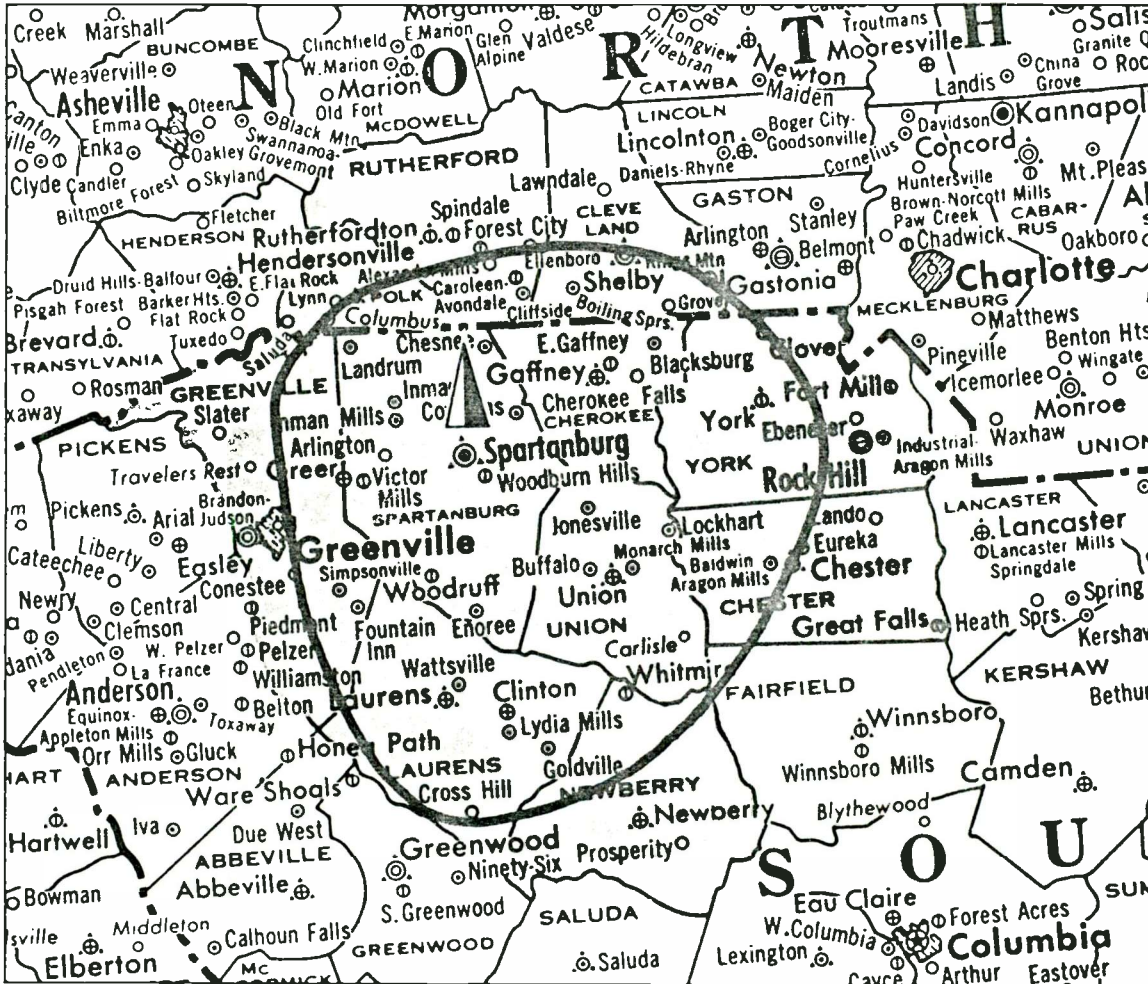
Creek Marshall BUNCOMBE Weaverville Asheville Oteen Emma Enka Canton Clyde Candler Biltmore Forest Skyland Oakley Grovemont Swannanoa Black Mtn

Clinchfield E.Marion W.Marion Marion Old Fort McDOWELL Glen Alpine Valdese Morganton Hildebran Longview Newton CATAWBA Maiden Troutmans Mooresville Landis China Grove Granite Q. Salis

N O R T H

RUTHERFORD LINCOLN Lincolnton Boger City Goodsonville Daniels-Rhyne Davidson Kannapol Concord Cornelius Huntersville Brown-Norcott Mills Mt. Pleas Paw Creek CABARRUS Chadwick Oakboro

HENDERSON Fletcher Rutherfordton Spindale Forest City Lawndale CLEVELAND GASTON Arlington Stanley Belmont Gastonia Charlotte Hendersonville Druid Hills Balfour E. Flat Rock Pisgah Forest Barker Hts. Flat Rock Brevard TRANSYLVANIA Tuxedo Rosman

POLK Alexander Mills Caroleen Avondale Ellenboro Shelby Kings Mtn Cliffside Boiling Sprs. Grover Columbus Lynn Saluda MECKLENBURG Matthews Benton Hts Pineville Wingate Icemorlee Monroe Waxhaw UNION

Chesnee E.Gaffney Blacksburg Clover Landrum Gaffney Inman Cowpens CHEROKEE Cherokee Falls Fort Mill York Ebenezer Industrial Aragon Mills YORK Rock Hill

GREENVILLE Slater Inman Mills Arlington Spartanburg Woodburn Hills Greer Victor Mills SPARTANBURG PICKENS Travelers Rest Brandon Pickens Arial Judson Liberty Easley Cateechee Greenville Jonesville Lockhart Lando Eureka Chester LANCASTER Lancaster Lancaster Mills Springdale

Simpsonville Woodruff Buffalo Monarch Mills Union Baldwin Aragon Mills Conestee Newry Central Clemson W. Pelzer Piedmont Pelzer Fountain Inn Enoree UNION CHESTER Great Falls Heath Sprs. Spring Kershaw KERSHAW

Pendleton La France Williamston Wattsville Carlisle Whitmire Anderson Equinox Belton Toxaway Laurens Clinton Lydia Mills FAIRFIELD Winnsboro Bethun Appleton Mills Orr Mills Gluck ANDERSON Honea Path LAURENS Goldville Winnsboro Mills Camden Ware Shoals Cross Hill NEWBERRY Newberry Blythewood

Hartwell Iva Due West ABBEVILLE Greenwood Ninety-Six Prosperity S O U Bowman Abbeville S.Greenwood SALUDA Eau Claire Forest Acres W.Columbia Columbia Middleton Calhoun Falls GREENWOOD Saluda Lexington Cayce Arthur Eastover Elberton McCORMICK SUM